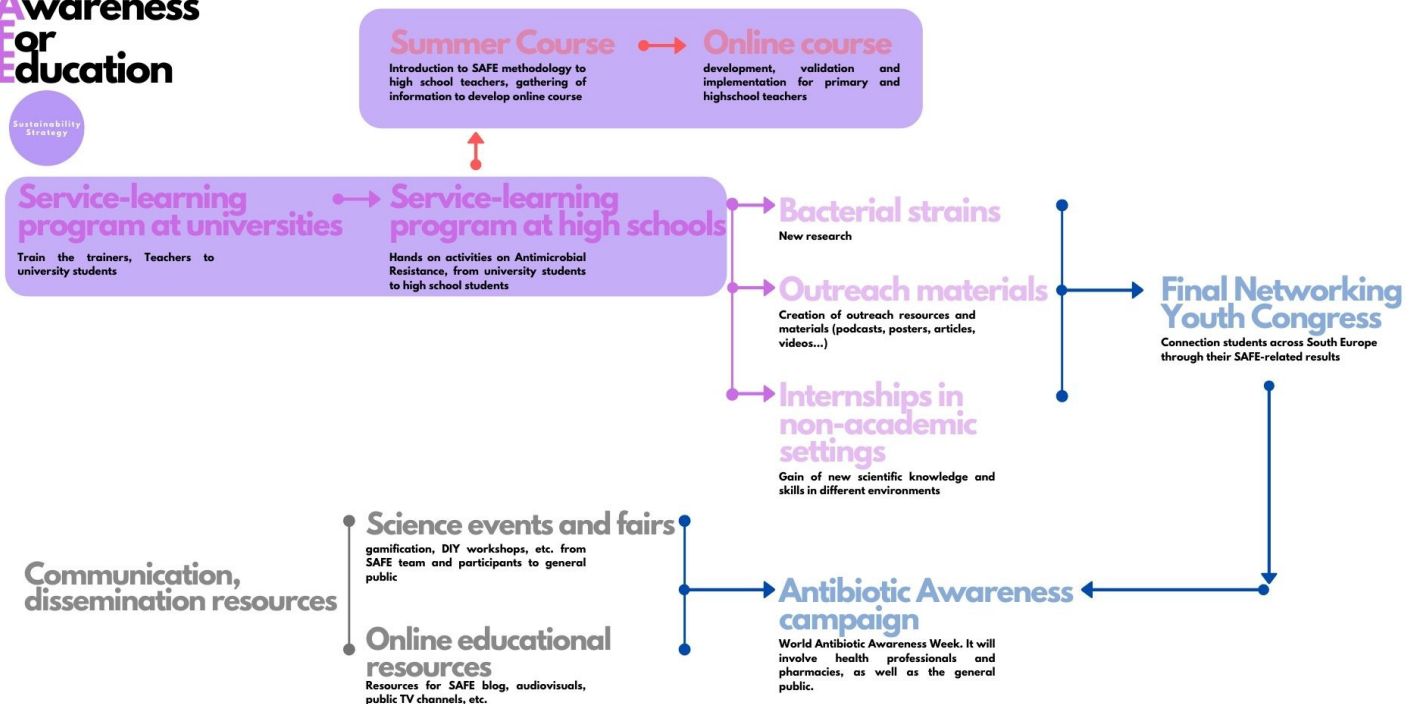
Awareness
For
Education

Sustainability Strategy

Summer Course
Introduction to SAFE methodology to high school teachers, gathering of information to develop online course

Online course
development, validation and implementation for primary and highschool teachers

Service-learning program at universities
Train the trainers, Teachers to university students

Service-learning program at high schools
Hands on activities on Antimicrobial Resistance, from university students to high school students

Bacterial strains
New research

Outreach materials
Creation of outreach resources and materials (podcasts, posters, articles, videos...)

Internships in non-academic settings
Gain of new scientific knowledge and skills in different environments

Final Networking Youth Congress
Connection students across South Europe through their SAFE-related results

Communication, dissemination resources

Science events and fairs
gamification, DIY workshops, etc. from SAFE team and participants to general public

Online educational resources
Resources for SAFE blog, audiovisuals, public TV channels, etc.

Antibiotic Awareness campaign
World Antibiotic Awareness Week. It will involve health professionals and pharmacies, as well as the general public.